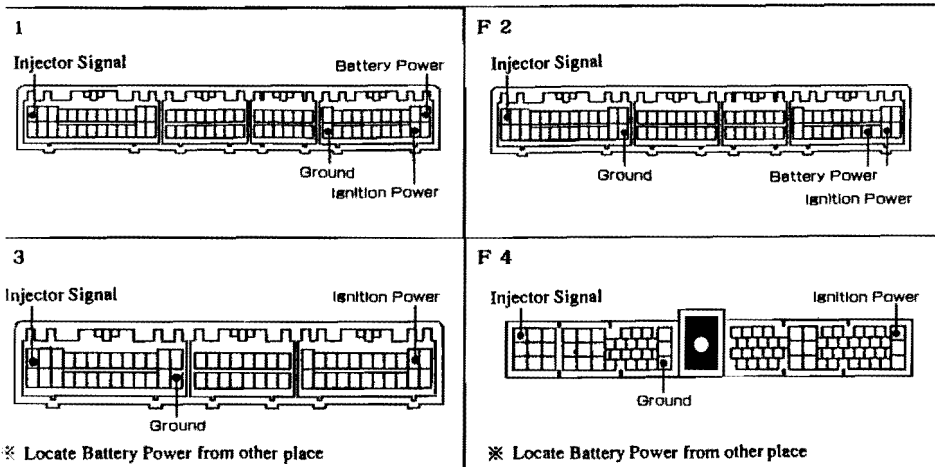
1

Injector Signal

Battery Power

Ground

Ignition Power

F 2

Injector Signal

Ground

Battery Power

Ignition Power

3

Injector Signal

Ignition Power

Ground

※ Locate Battery Power from other place

F 4

Injector Signal

Ignition Power

Ground

※ Locate Battery Power from other place